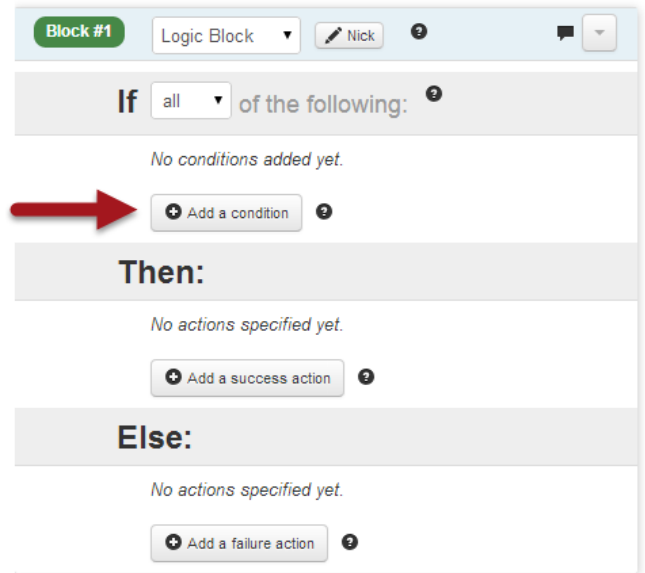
Block #1 Logic Block Nick

If all of the following:

No conditions added yet.

Add a condition

Then:

No actions specified yet.

Add a success action

Else:

No actions specified yet.

Add a failure action